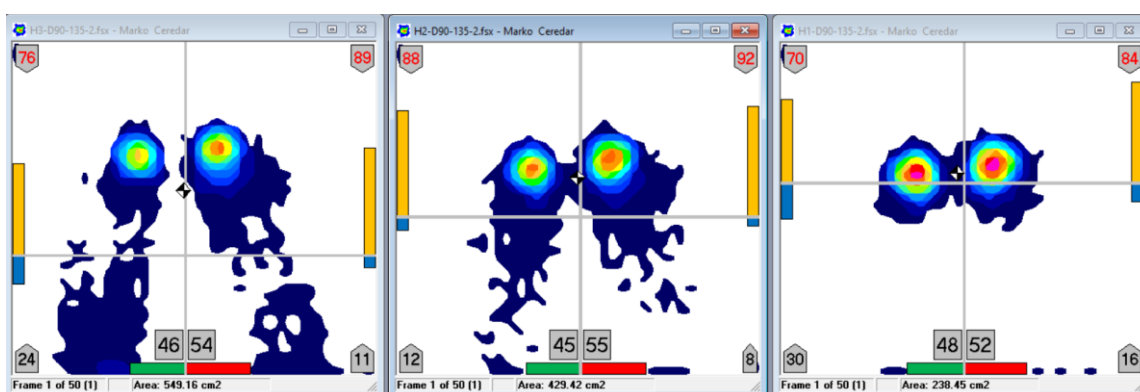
H3-D90-135-2.fsx - Marko Ceredar
76
89
24
46
54
11
Frame 1 of 50 (1)
Area: 549.16 cm2

H2-D90-135-2.fsx - Marko Ceredar
88
92
12
45
55
8
Frame 1 of 50 (1)
Area: 429.42 cm2

H1-D90-135-2.fsx - Marko Ceredar
70
84
30
48
52
16
Frame 1 of 50 (1)
Area: 238.45 cm2